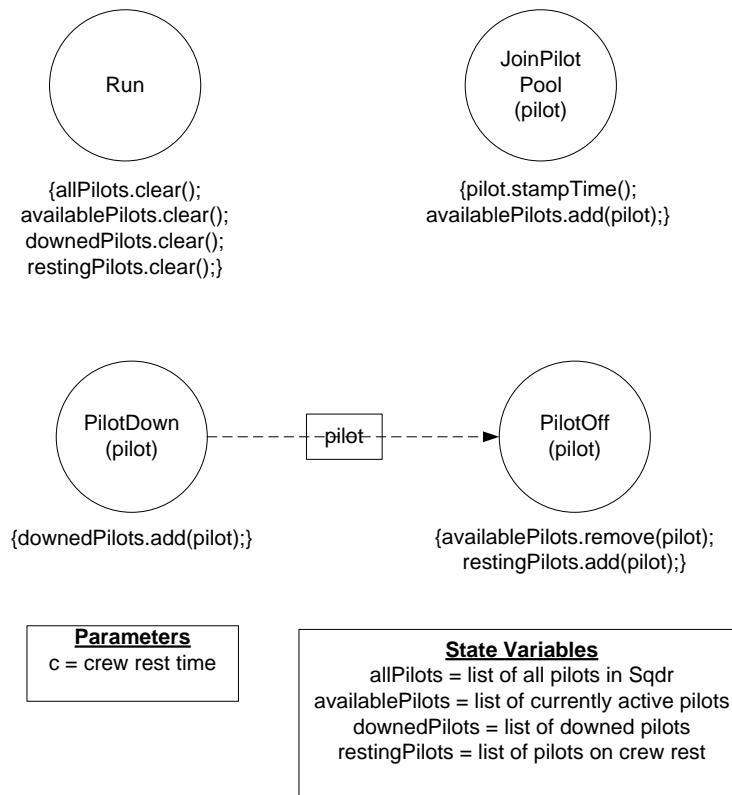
Run

{allPilots.clear();
availablePilots.clear();
downedPilots.clear();
restingPilots.clear();}

JoinPilot
Pool
(pilot)

{pilot.stampTime();
availablePilots.add(pilot);}

PilotDown
(pilot)

pilot

PilotOff
(pilot)

{downedPilots.add(pilot);}

{availablePilots.remove(pilot);
restingPilots.add(pilot);}

**Parameters**
c = crew rest time

**State Variables**
allPilots = list of all pilots in Sqdr
availablePilots = list of currently active pilots
downedPilots = list of downed pilots
restingPilots = list of pilots on crew rest